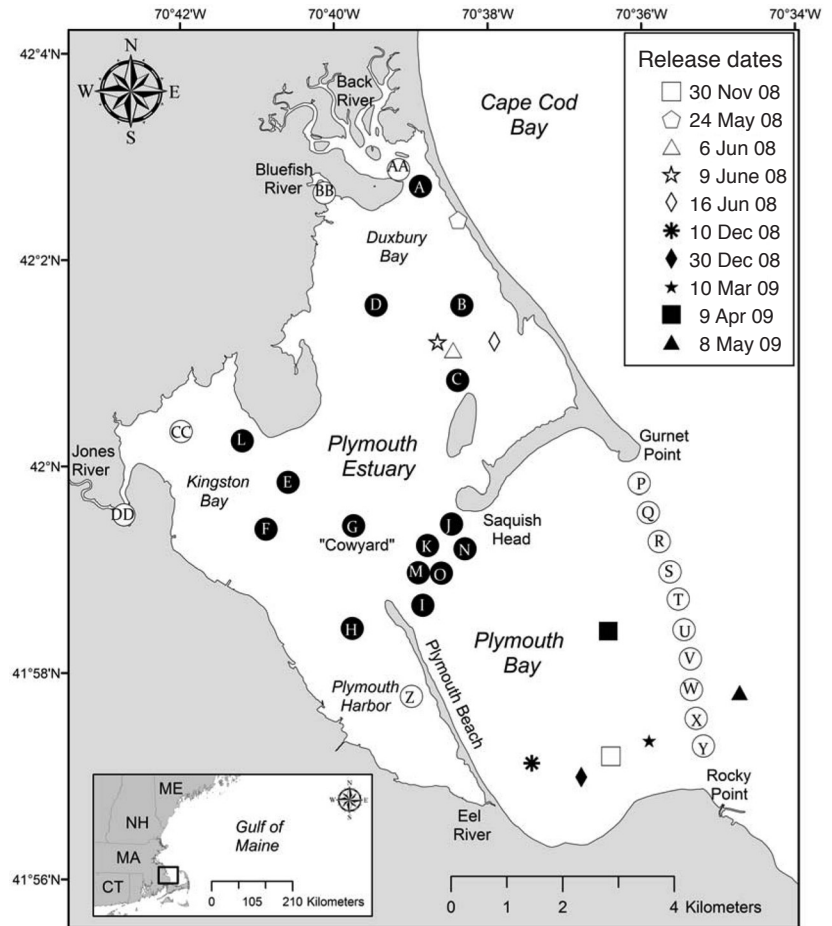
70°42'W 70°40'W 70°38'W 70°36'W 70°34'W

42°4'N 42°2'N 42°N 41°58'N 41°56'N

N W E S

Release dates
30 Nov 08
24 May 08
6 Jun 08
9 June 08
16 Jun 08
10 Dec 08
30 Dec 08
10 Mar 09
9 Apr 09
8 May 09

Back River

Cape Cod Bay

Bluefish River

AA BB A

Duxbury Bay

D B C

CC L

Jones River

DD

Kingston Bay

E F G

Plymouth Estuary

"Cowyard"

J K N M O I H

Saquish Head

Gurnet Point

P Q R S T U V W X Y

Plymouth Bay

Plymouth Harbor

Z

Plymouth Beach

Eel River

Rocky Point

ME NH MA CT

Gulf of Maine

0 105 210 Kilometers

0 1 2 4 Kilometers